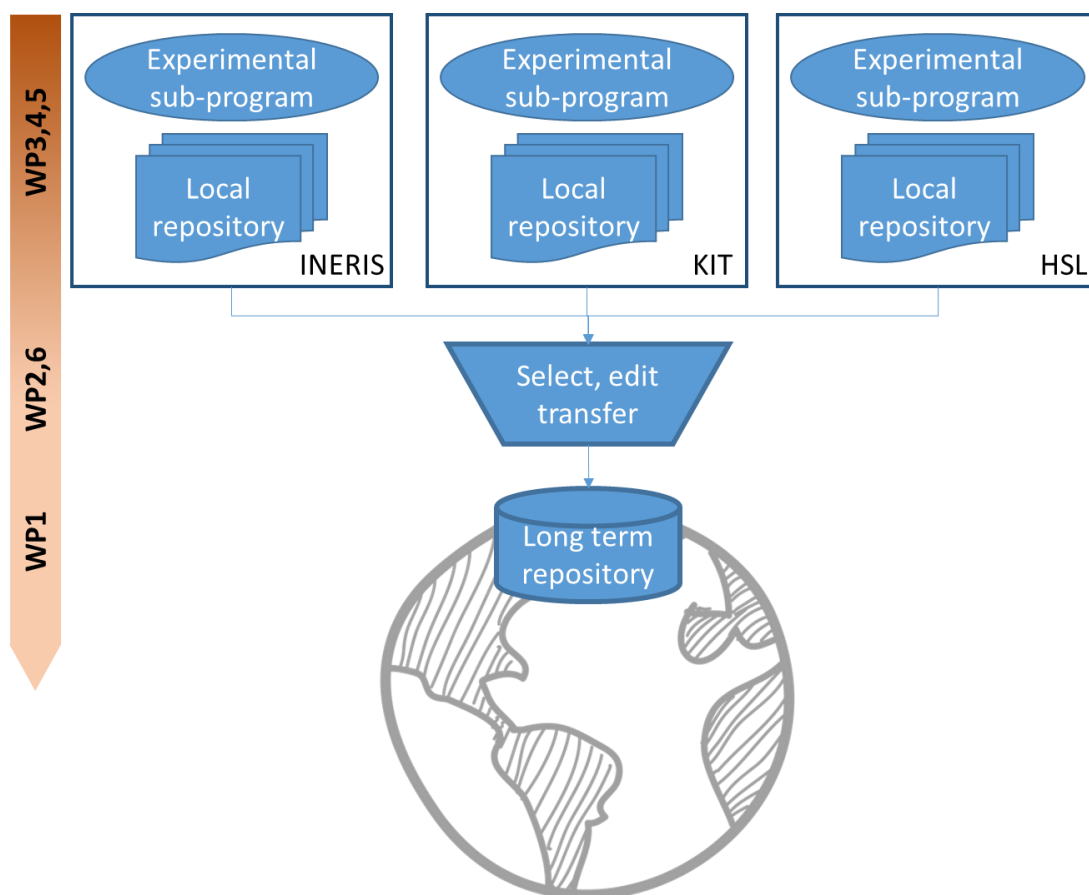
WP3,4,5

WP2,6

WP1

Experimental sub-program

Local repository

INERIS

Experimental sub-program

Local repository

KIT

Experimental sub-program

Local repository

HSL

Select, edit transfer

Long term repository